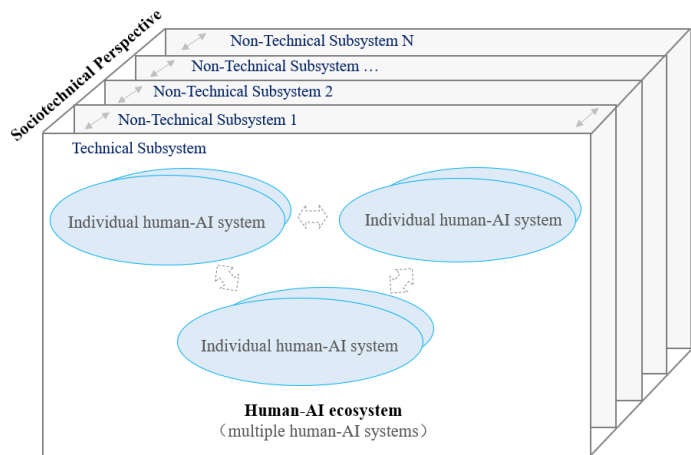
Sociotechnical Perspective

Non-Technical Subsystem N

Non-Technical Subsystem …

Non-Technical Subsystem 2

Non-Technical Subsystem 1

Technical Subsystem

Individual human-AI system

Individual human-AI system

Individual human-AI system

**Human-AI ecosystem**
（multiple human-AI systems）